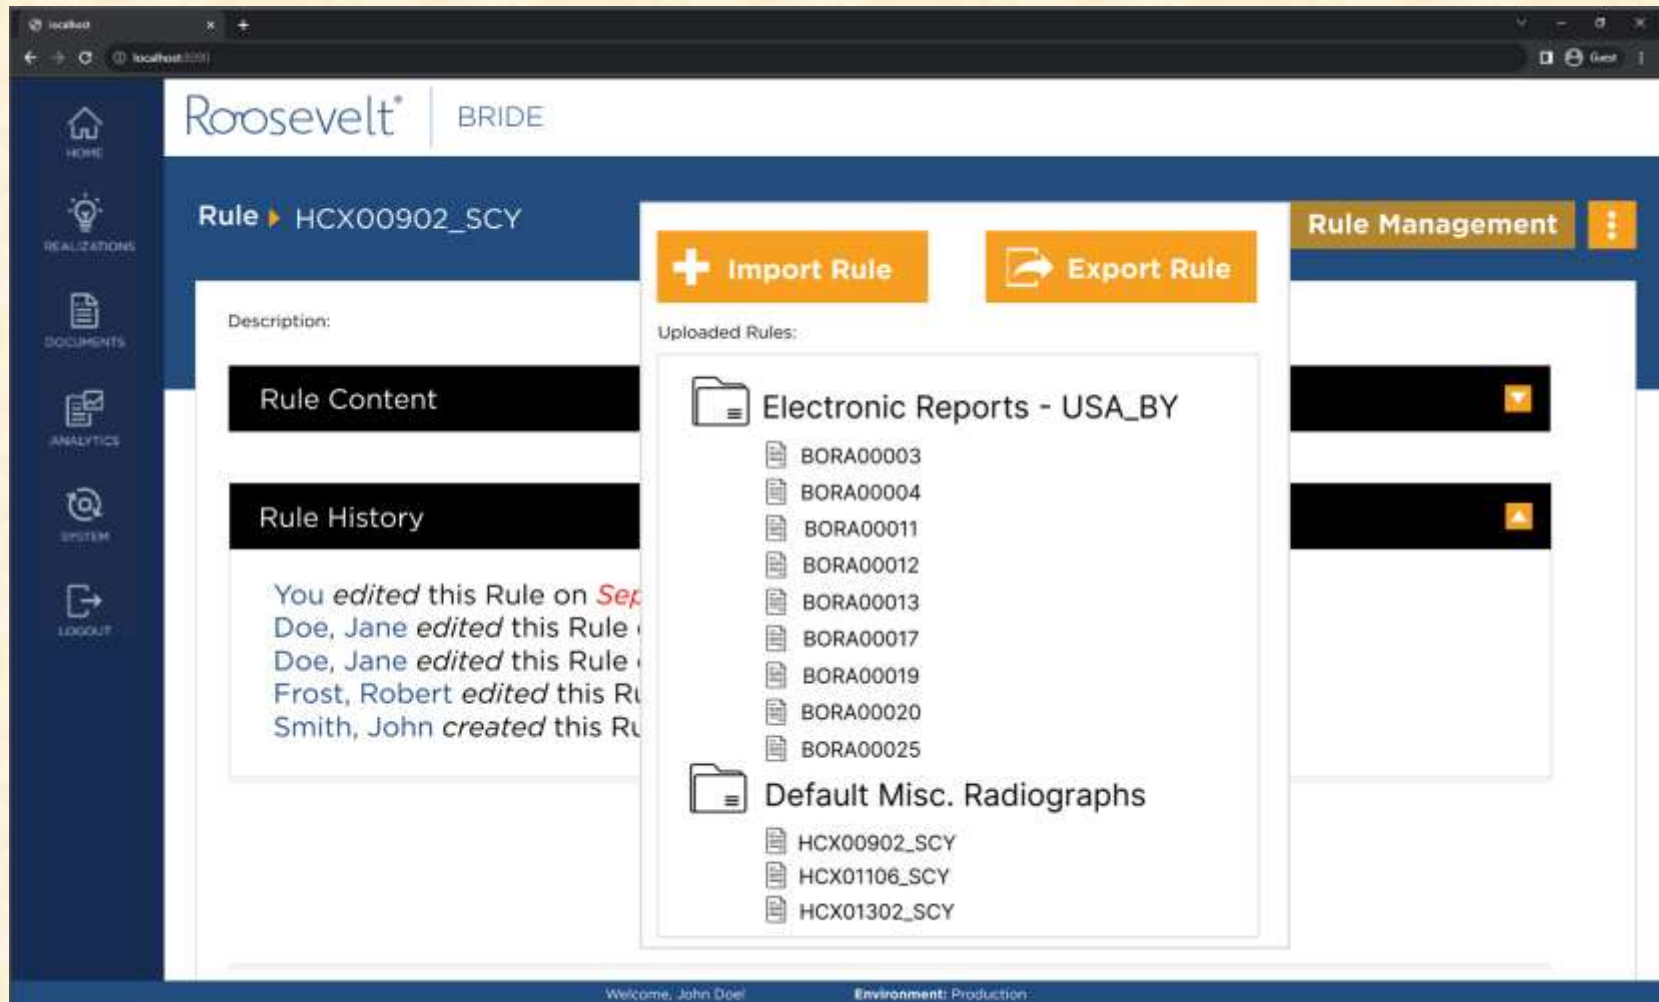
localhost

localhost:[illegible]

Guest

HOME

REALIZATIONS

DOCUMENTS

ANALYTICS

SYSTEM

LOGOUT

Roosevelt® BRIDE

Rule HCX00902_SCY

Rule Management

Description:

Rule Content

Rule History

You edited this Rule on Sep
Doe, Jane edited this Rule
Doe, Jane edited this Rule
Frost, Robert edited this Ru
Smith, John created this Ru

Import Rule

Export Rule

Uploaded Rules:

Electronic Reports - USA_BY

BORA00003
BORA00004
BORA00011
BORA00012
BORA00013
BORA00017
BORA00019
BORA00020
BORA00025

Default Misc. Radiographs

HCX00902_SCY
HCX01106_SCY
HCX01302_SCY

Welcome, John Doe! Environment: Production